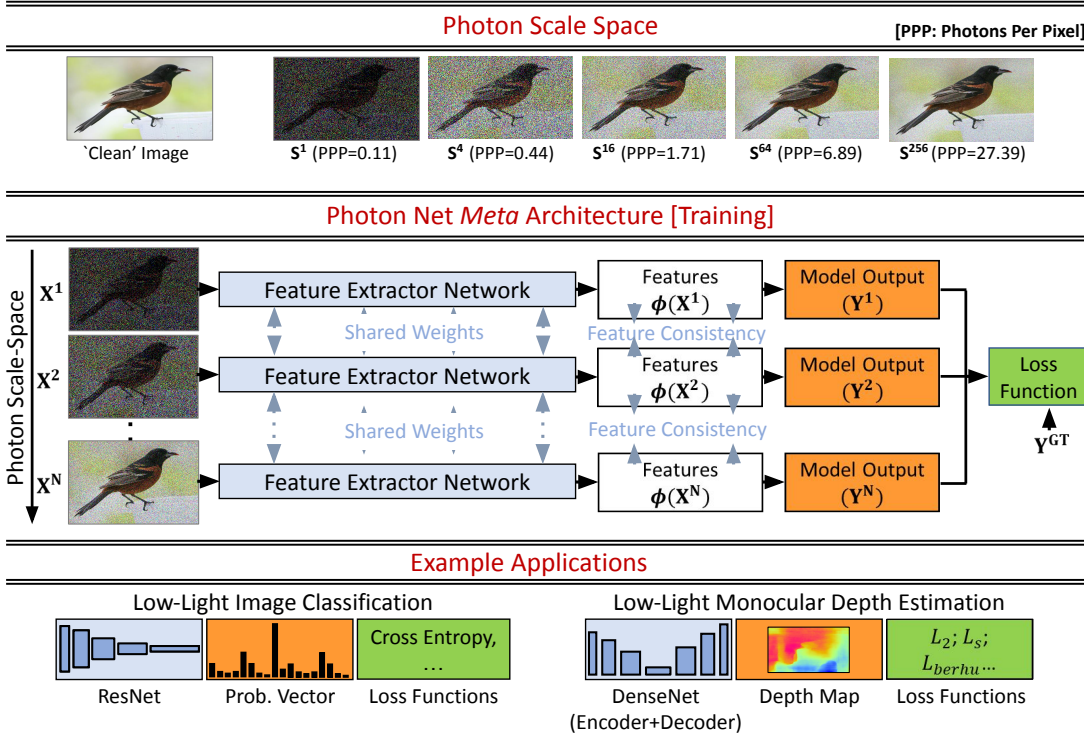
Photon Scale Space

[PPP: Photons Per Pixel]

`Clean' Image

$\mathbf{S^1}$ (PPP=0.11)

$\mathbf{S^4}$ (PPP=0.44)

$\mathbf{S^{16}}$ (PPP=1.71)

$\mathbf{S^{64}}$ (PPP=6.89)

$\mathbf{S^{256}}$ (PPP=27.39)

Photon Net *Meta* Architecture [Training]

Photon Scale-Space

$\mathbf{X^1}$

$\mathbf{X^2}$

$\mathbf{X^N}$

Feature Extractor Network

Shared Weights

Feature Extractor Network

Shared Weights

Feature Extractor Network

Features $\boldsymbol{\phi}(\mathbf{X^1})$

Feature Consistency

Features $\boldsymbol{\phi}(\mathbf{X^2})$

Feature Consistency

Features $\boldsymbol{\phi}(\mathbf{X^N})$

Model Output $(\mathbf{Y^1})$

Model Output $(\mathbf{Y^2})$

Model Output $(\mathbf{Y^N})$

Loss Function

$\mathbf{Y^{GT}}$

Example Applications

Low-Light Image Classification

ResNet

Prob. Vector

Cross Entropy, …

Loss Functions

Low-Light Monocular Depth Estimation

DenseNet (Encoder+Decoder)

Depth Map

$L_2$; $L_s$; $L_{berhu}$…

Loss Functions